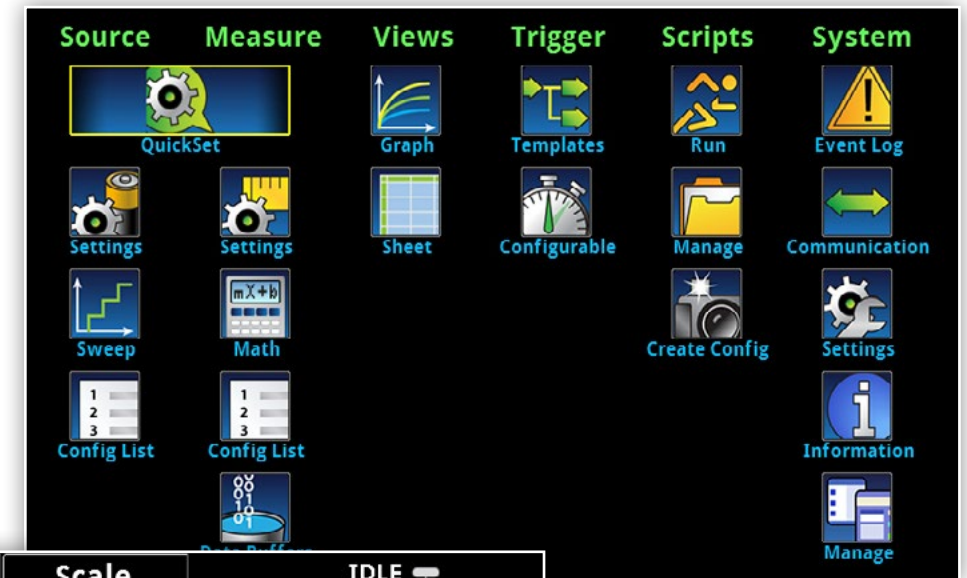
Source Measure Views Trigger Scripts System

QuickSet
Graph
Templates
Run
Event Log

Settings
Settings
Sheet
Configurable
Manage
Communication

Sweep
Math
Create Config
Settings

1
2
3
Config List

1
2
3
Config List

Information

Data Buffers

Manage

Scale
IDLE